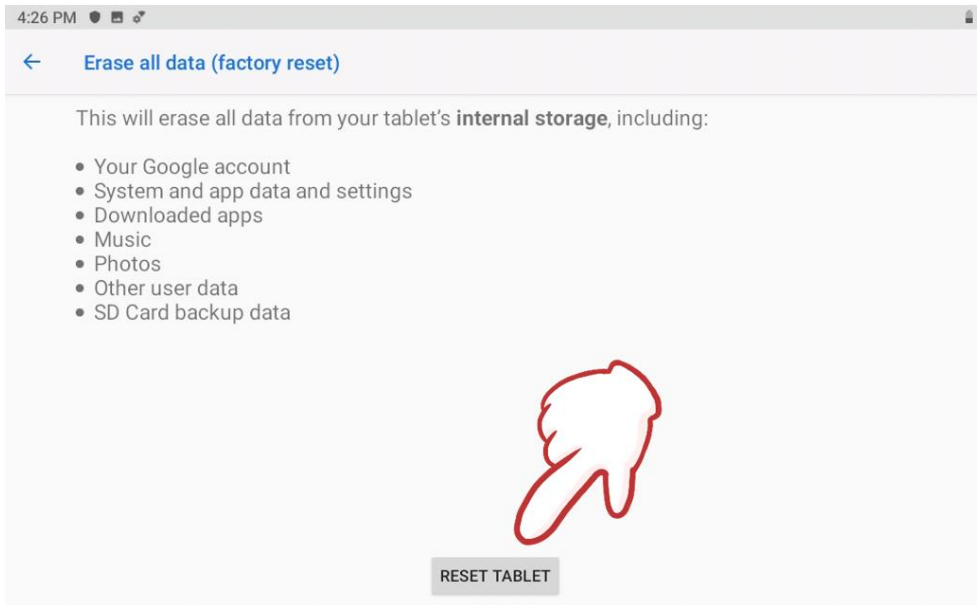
4:26 PM

←

Erase all data (factory reset)

This will erase all data from your tablet's **internal storage**, including:

• Your Google account
• System and app data and settings
• Downloaded apps
• Music
• Photos
• Other user data
• SD Card backup data

RESET TABLET